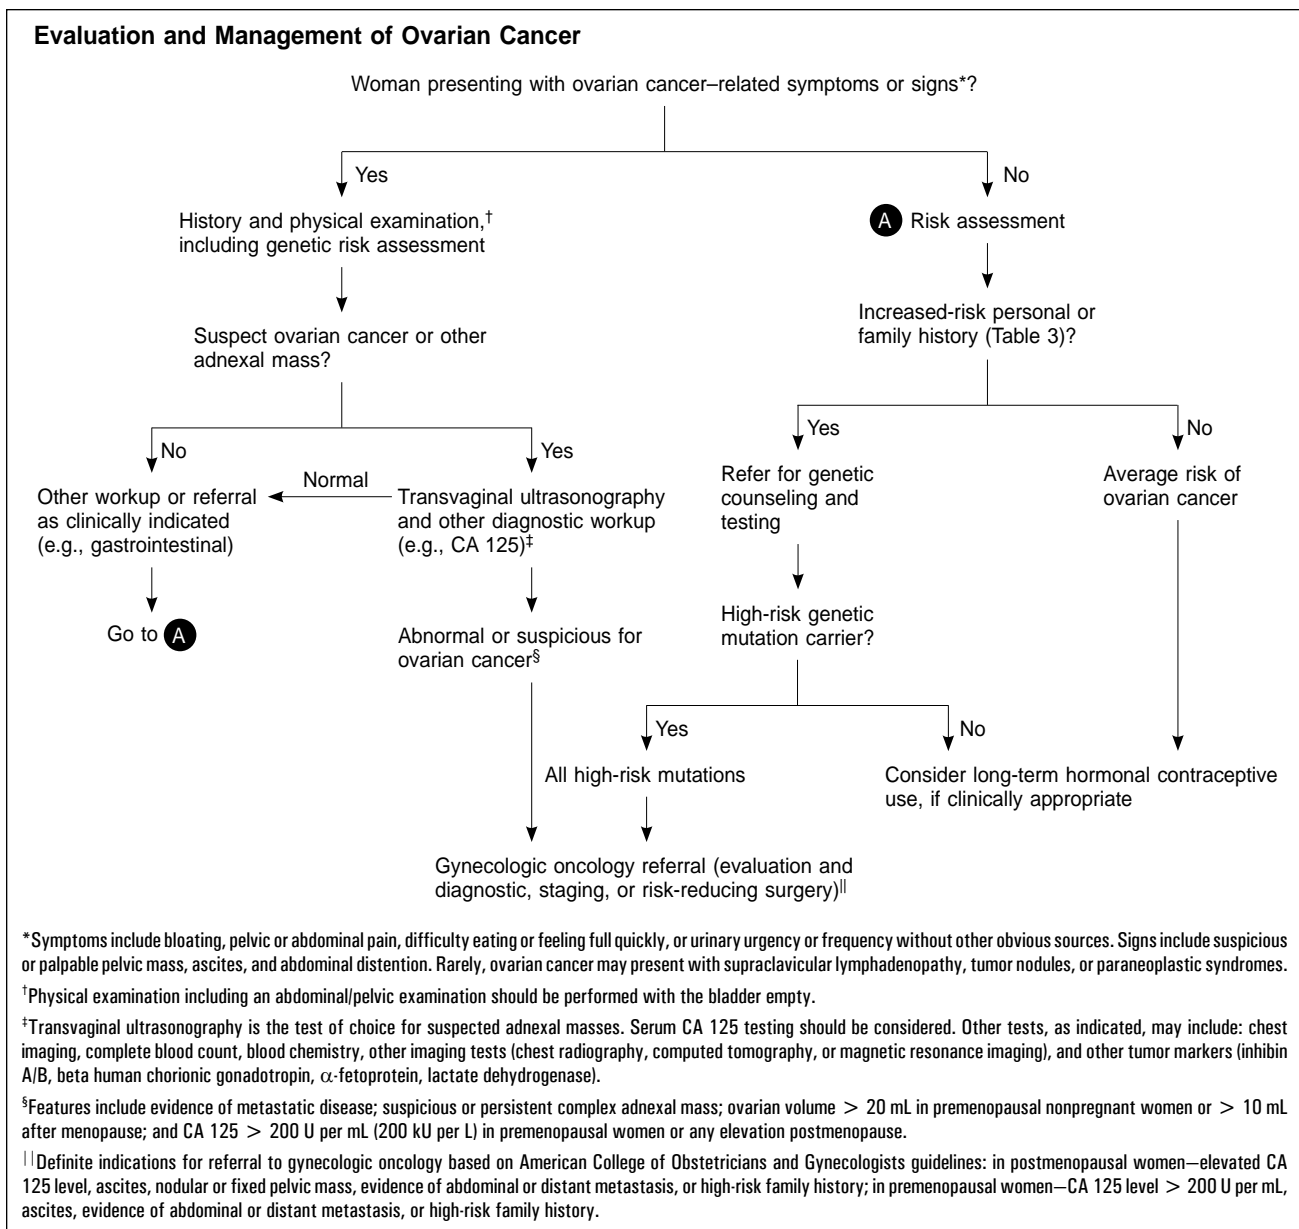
**Evaluation and Management of Ovarian Cancer**

Woman presenting with ovarian cancer–related symptoms or signs*?

Yes

History and physical examination,† including genetic risk assessment

Suspect ovarian cancer or other adnexal mass?

No

Other workup or referral as clinically indicated (e.g., gastrointestinal)

Go to A

Normal

Yes

Transvaginal ultrasonography and other diagnostic workup (e.g., CA 125)‡

Abnormal or suspicious for ovarian cancer§

No

A Risk assessment

Increased-risk personal or family history (Table 3)?

Yes

Refer for genetic counseling and testing

High-risk genetic mutation carrier?

Yes

All high-risk mutations

No

No

Average risk of ovarian cancer

Consider long-term hormonal contraceptive use, if clinically appropriate

Gynecologic oncology referral (evaluation and diagnostic, staging, or risk-reducing surgery)||

*Symptoms include bloating, pelvic or abdominal pain, difficulty eating or feeling full quickly, or urinary urgency or frequency without other obvious sources. Signs include suspicious or palpable pelvic mass, ascites, and abdominal distention. Rarely, ovarian cancer may present with supraclavicular lymphadenopathy, tumor nodules, or paraneoplastic syndromes.

†Physical examination including an abdominal/pelvic examination should be performed with the bladder empty.

‡Transvaginal ultrasonography is the test of choice for suspected adnexal masses. Serum CA 125 testing should be considered. Other tests, as indicated, may include: chest imaging, complete blood count, blood chemistry, other imaging tests (chest radiography, computed tomography, or magnetic resonance imaging), and other tumor markers (inhibin A/B, beta human chorionic gonadotropin, $\alpha$-fetoprotein, lactate dehydrogenase).

§Features include evidence of metastatic disease; suspicious or persistent complex adnexal mass; ovarian volume $>$ 20 mL in premenopausal nonpregnant women or $>$ 10 mL after menopause; and CA 125 $>$ 200 U per mL (200 kU per L) in premenopausal women or any elevation postmenopause.

||Definite indications for referral to gynecologic oncology based on American College of Obstetricians and Gynecologists guidelines: in postmenopausal women—elevated CA 125 level, ascites, nodular or fixed pelvic mass, evidence of abdominal or distant metastasis, or high-risk family history; in premenopausal women—CA 125 level $>$ 200 U per mL, ascites, evidence of abdominal or distant metastasis, or high-risk family history.